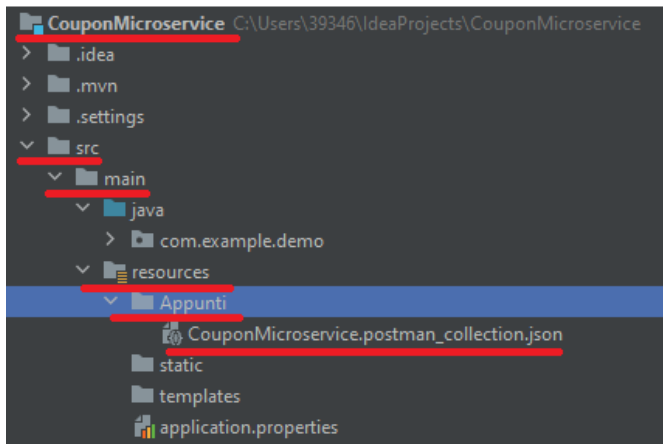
CouponMicroservice C:\Users\39346\IdeaProjects\CouponMicroservice
.idea
.mvn
.settings
src
main
java
com.example.demo
resources
Appunti
CouponMicroservice.postman_collection.json
static
templates
application.properties